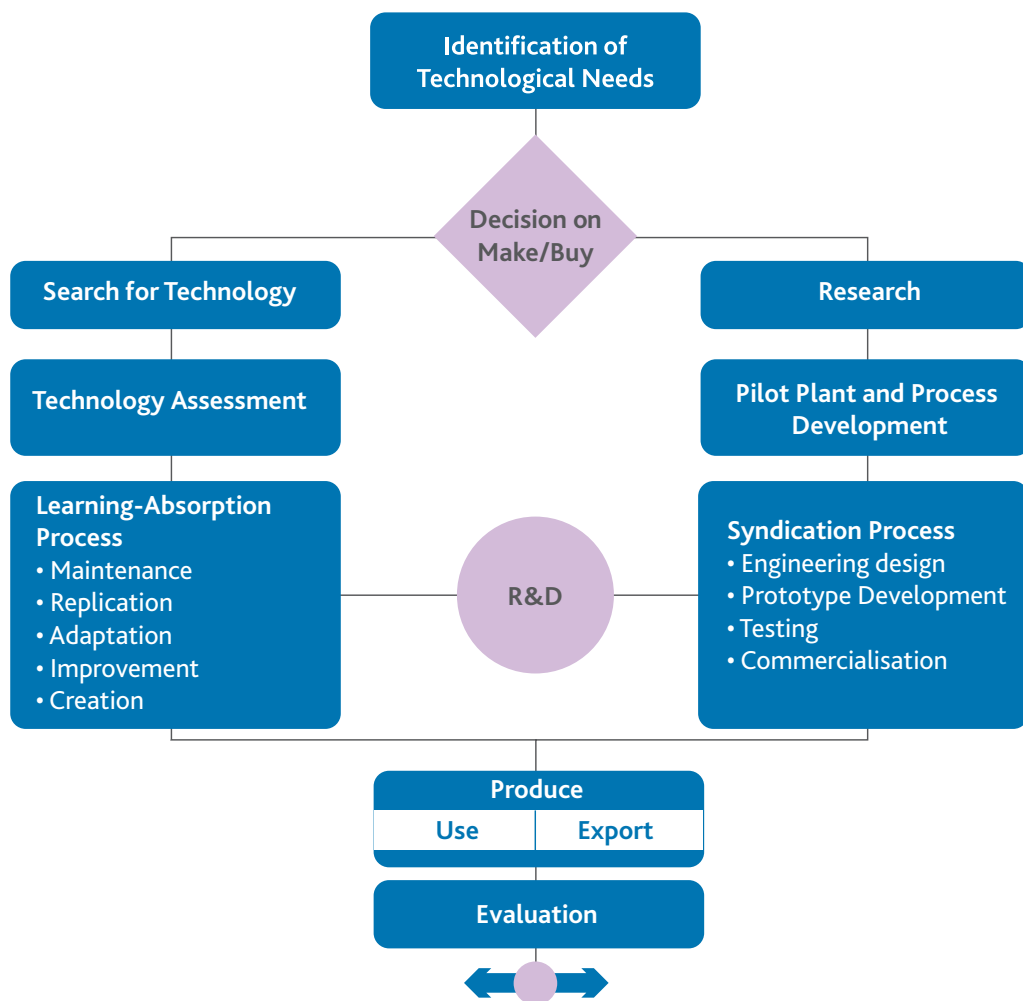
Identification of Technological Needs

Decision on Make/Buy

Search for Technology

Technology Assessment

Learning-Absorption Process
• Maintenance
• Replication
• Adaptation
• Improvement
• Creation

Research

Pilot Plant and Process Development

Syndication Process
• Engineering design
• Prototype Development
• Testing
• Commercialisation

R&D

Produce

Use

Export

Evaluation